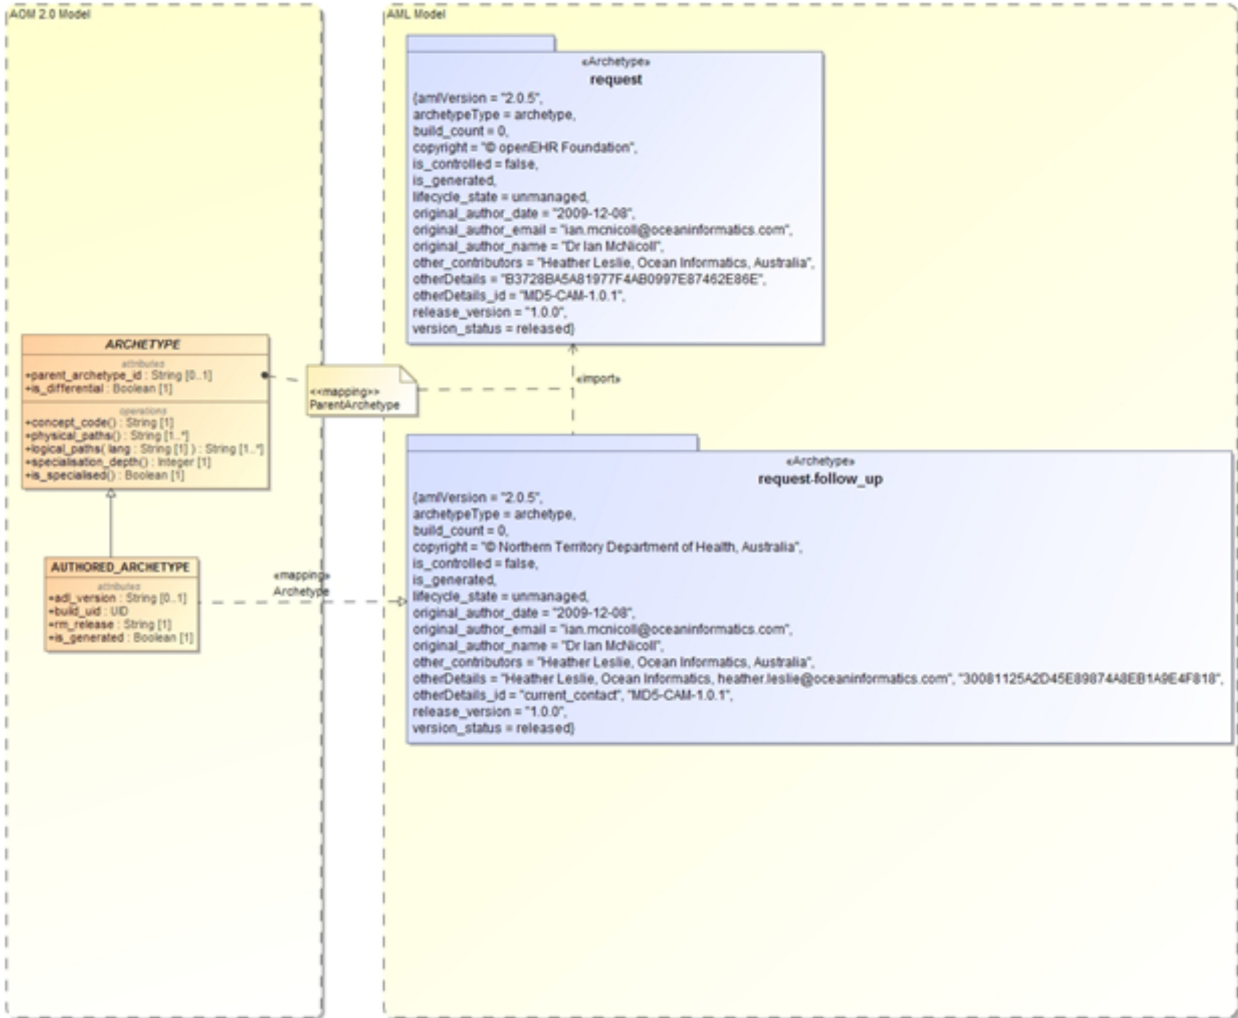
AOM 2.0 Model

ARCHETYPE
attributes
+parent_archetype_id : String [0..1]
+is_differential : Boolean [1]
operations
+concept_code() : String [1]
+physical_paths() : String [1..*]
+logical_paths( lang : String [1] ) : String [1..*]
+specialisation_depth() : Integer [1]
+is_specialised() : Boolean [1]

AUTHORED_ARCHETYPE
attributes
+adl_version : String [0..1]
+build_uid : UID
+rm_release : String [1]
+is_generated : Boolean [1]

«mapping»
Archetype

«mapping»
ParentArchetype

AML Model

«Archetype»
request
{amlVersion = "2.0.5", archetypeType = archetype, build_count = 0, copyright = "© openEHR Foundation", is_controlled = false, is_generated, lifecycle_state = unmanaged, original_author_date = "2009-12-08", original_author_email = "ian.mcnicoll@oceaninformatics.com", original_author_name = "Dr Ian McNicoll", other_contributors = "Heather Leslie, Ocean Informatics, Australia", otherDetails = "B3728BA5A81977F4AB0997E87462E86E", otherDetails_id = "MD5-CAM-1.0.1", release_version = "1.0.0", version_status = released}

«import»

«Archetype»
request-follow_up
{amlVersion = "2.0.5", archetypeType = archetype, build_count = 0, copyright = "© Northern Territory Department of Health, Australia", is_controlled = false, is_generated, lifecycle_state = unmanaged, original_author_date = "2009-12-08", original_author_email = "ian.mcnicoll@oceaninformatics.com", original_author_name = "Dr Ian McNicoll", other_contributors = "Heather Leslie, Ocean Informatics, Australia", otherDetails = "Heather Leslie, Ocean Informatics, heather.leslie@oceaninformatics.com", "30081125A2D45E89874A8EB1A9E4F818", otherDetails_id = "current_contact", "MD5-CAM-1.0.1", release_version = "1.0.0", version_status = released}